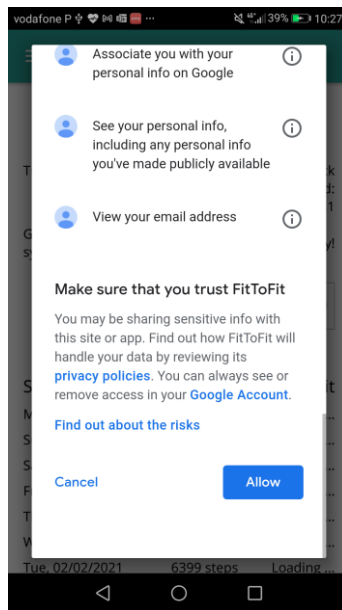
vodafone P ··· 39% 10:27

Associate you with your personal info on Google

See your personal info, including any personal info you've made publicly available

View your email address

Make sure that you trust FitToFit

You may be sharing sensitive info with this site or app. Find out how FitToFit will handle your data by reviewing its privacy policies. You can always see or remove access in your Google Account.

Find out about the risks

Cancel

Allow

Tue, 02/02/2021 6399 steps Loading...